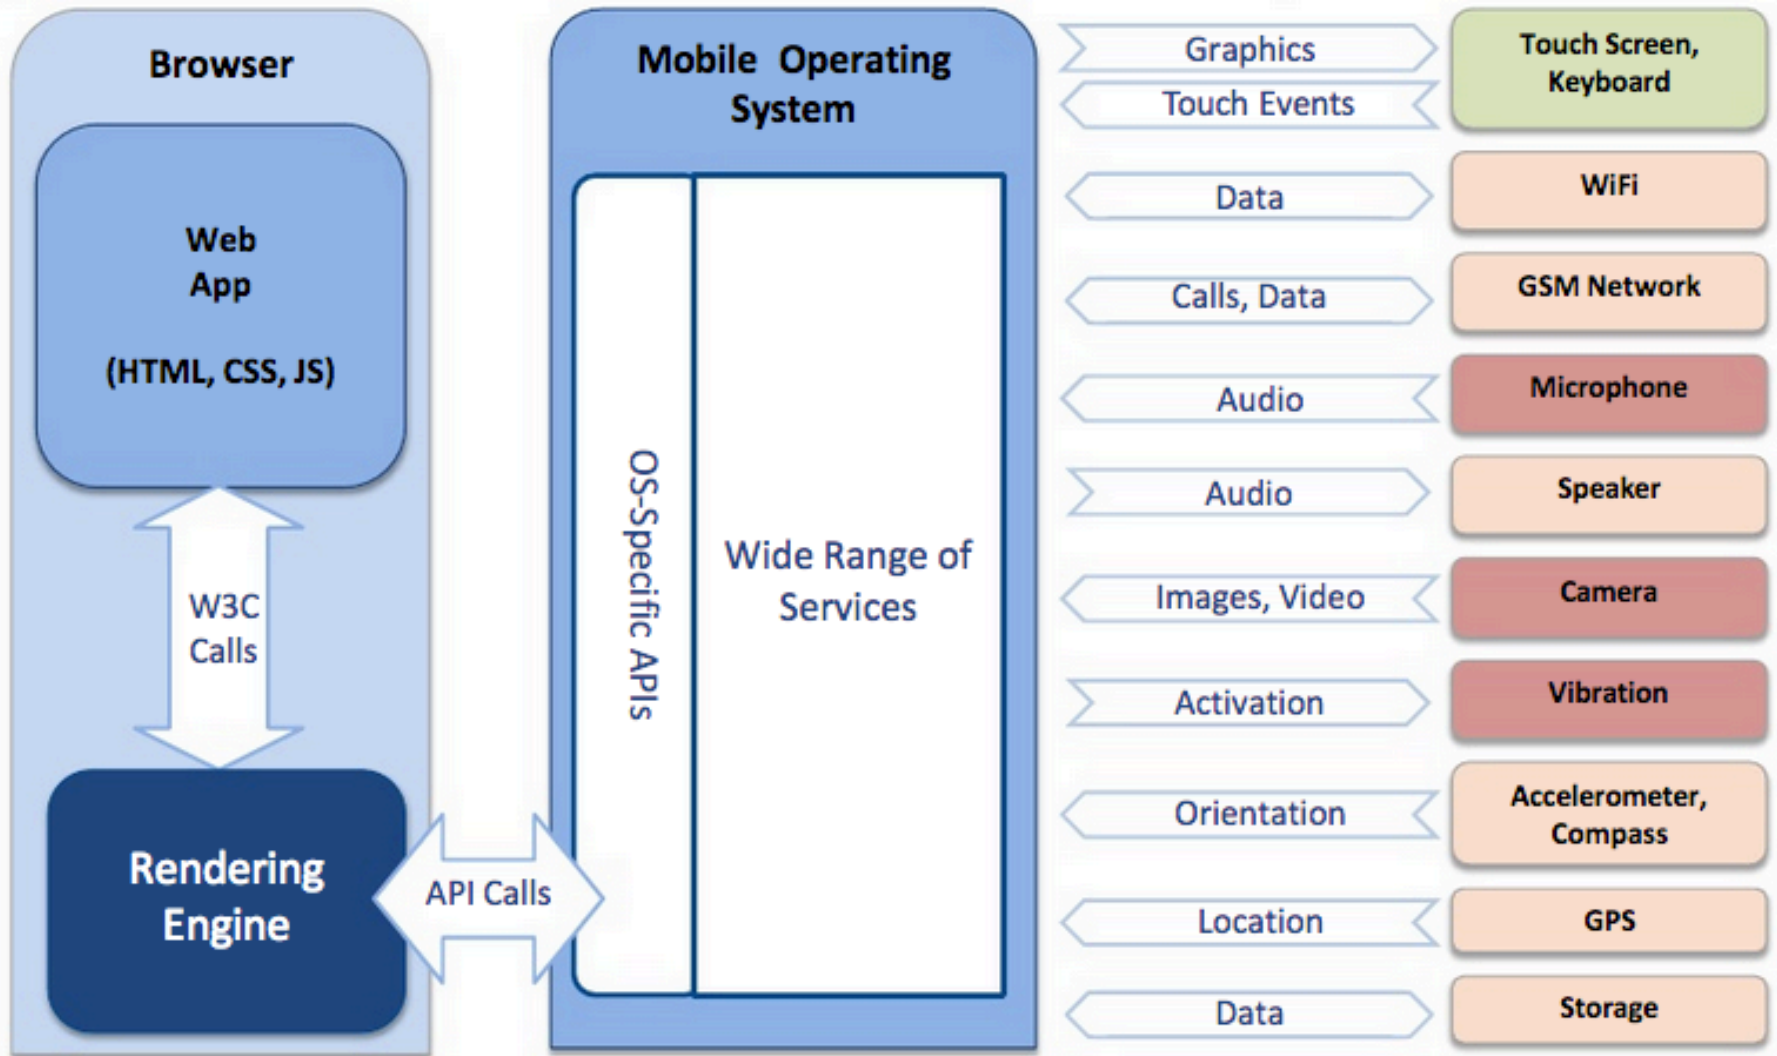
Browser

Web App

(HTML, CSS, JS)

W3C Calls

Rendering Engine

API Calls

Mobile Operating System

OS-Specific APIs

Wide Range of Services

Graphics

Touch Events

Touch Screen, Keyboard

Data

WiFi

Calls, Data

GSM Network

Audio

Microphone

Audio

Speaker

Images, Video

Camera

Activation

Vibration

Orientation

Accelerometer, Compass

Location

GPS

Data

Storage